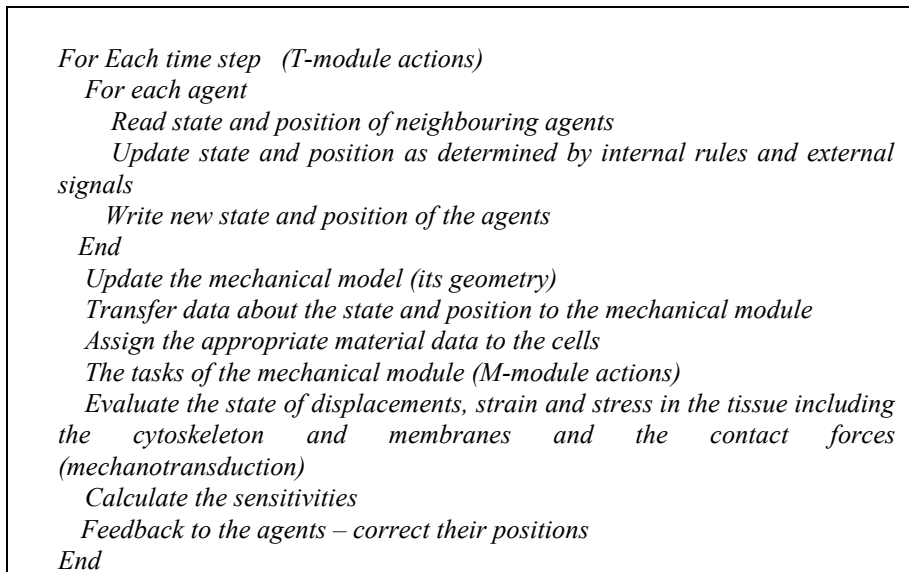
For Each time step (T-module actions)
For each agent
Read state and position of neighbouring agents
Update state and position as determined by internal rules and external signals
Write new state and position of the agents
End
Update the mechanical model (its geometry)
Transfer data about the state and position to the mechanical module
Assign the appropriate material data to the cells
The tasks of the mechanical module (M-module actions)
Evaluate the state of displacements, strain and stress in the tissue including the cytoskeleton and membranes and the contact forces (mechanotransduction)
Calculate the sensitivities
Feedback to the agents – correct their positions
End